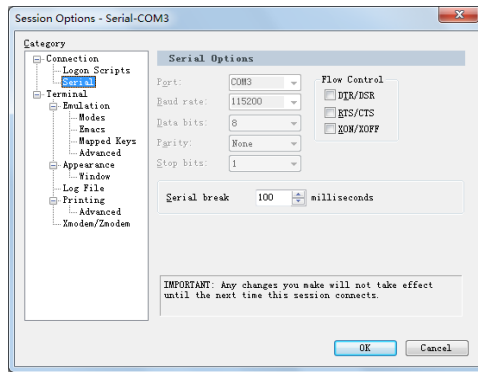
Session Options - Serial-COM3

Category
Connection
Logon Scripts
Serial
Terminal
Emulation
Modes
Emacs
Mapped Keys
Advanced
Appearance
Window
Log File
Printing
Advanced
Xmodem/Zmodem

Serial Options

Port: COM3
Baud rate: 115200
Data bits: 8
Parity: None
Stop bits: 1

Flow Control
DTR/DSR
RTS/CTS
XON/XOFF

Serial break 100 milliseconds

IMPORTANT: Any changes you make will not take effect until the next time this session connects.

OK Cancel